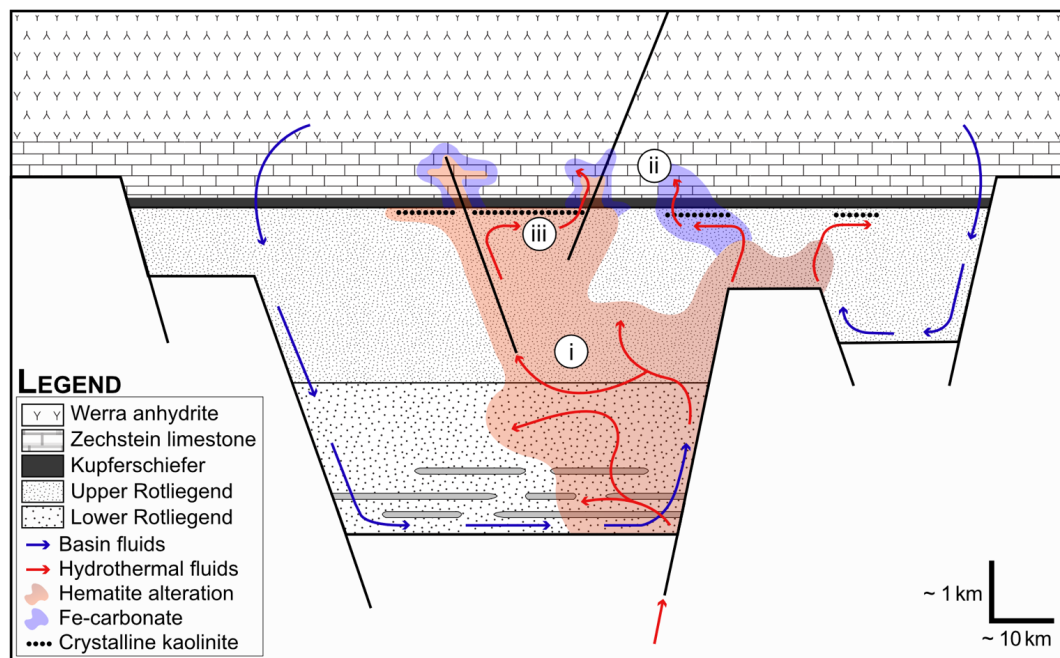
ii

iii

i

LEGEND
Werra anhydrite
Zechstein limestone
Kupferschiefer
Upper Rotliegend
Lower Rotliegend
Basin fluids
Hydrothermal fluids
Hematite alteration
Fe-carbonate
Crystalline kaolinite

~ 1 km
~ 10 km